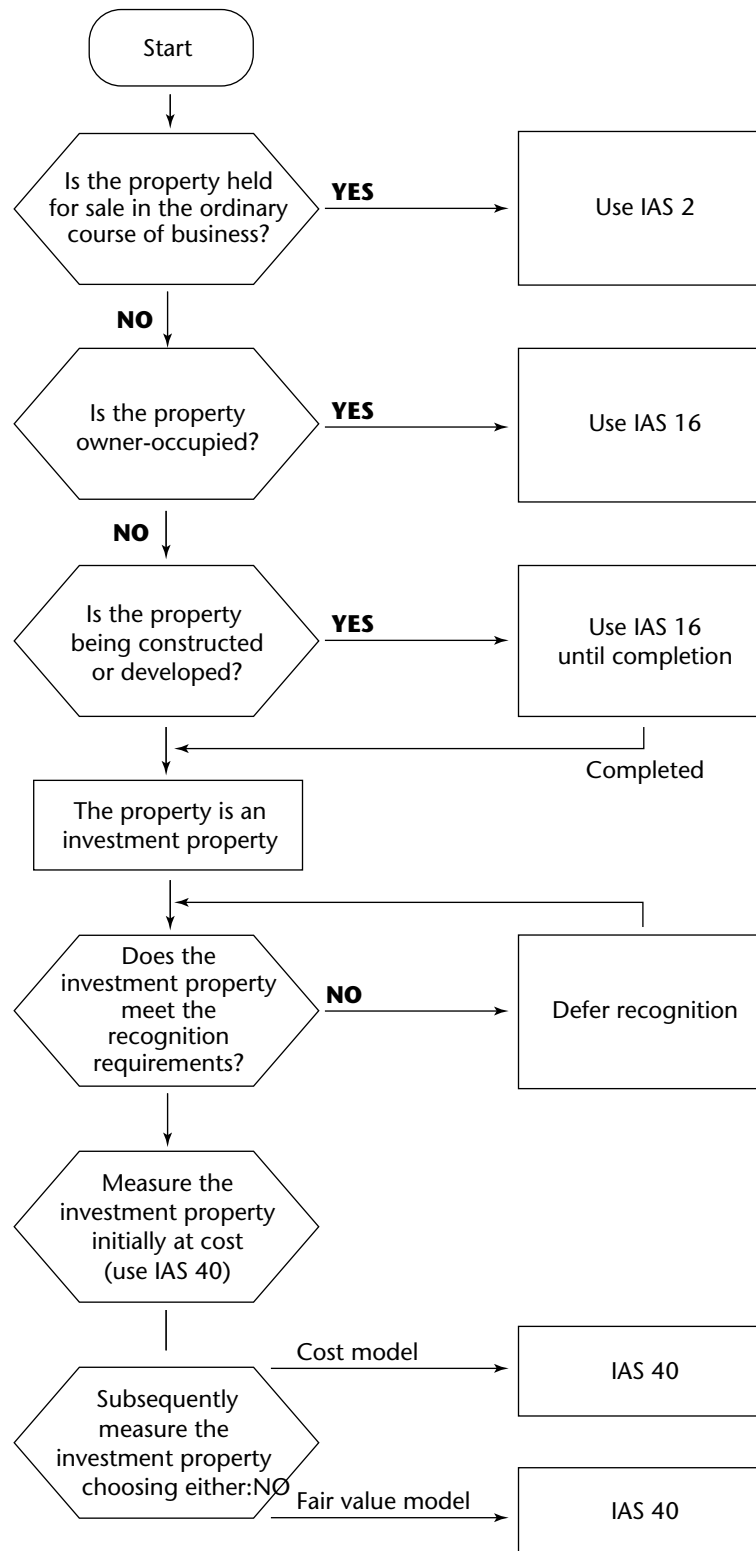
Start

Is the property held for sale in the ordinary course of business?

YES

Use IAS 2

NO

Is the property owner-occupied?

YES

Use IAS 16

NO

Is the property being constructed or developed?

YES

Use IAS 16 until completion

Completed

The property is an investment property

Does the investment property meet the recognition requirements?

NO

Defer recognition

Measure the investment property initially at cost (use IAS 40)

Cost model

IAS 40

Subsequently measure the investment property choosing either:NO

Fair value model

IAS 40